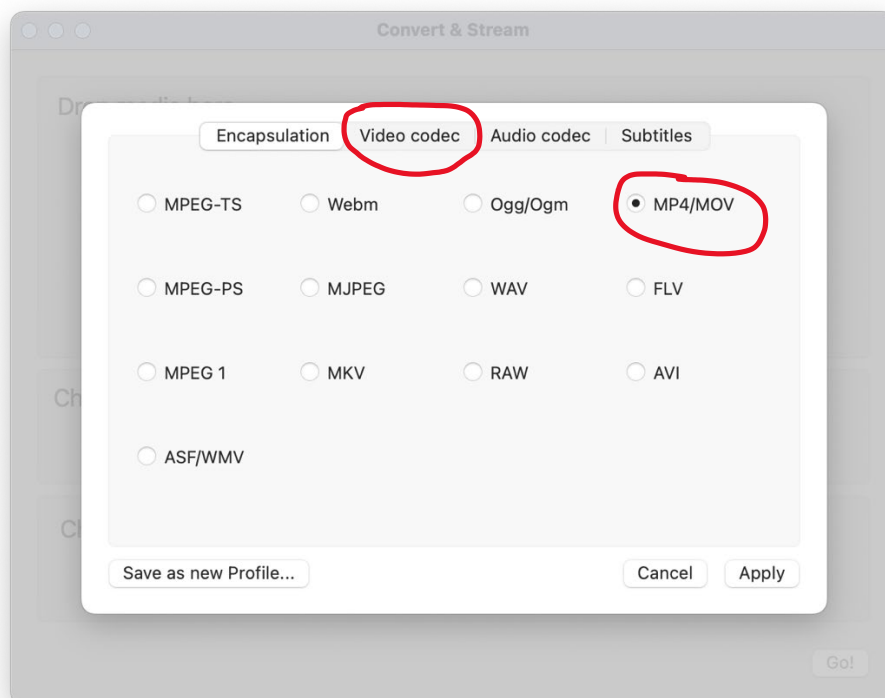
Convert & Stream

Drop media here

Encapsulation | Video codec | Audio codec | Subtitles

MPEG-TS
Webm
Ogg/Ogm
MP4/MOV

MPEG-PS
MJPEG
WAV
FLV

MPEG 1
MKV
RAW
AVI

ASF/WMV

Save as new Profile...

Cancel

Apply

Ch

Ch

Go!